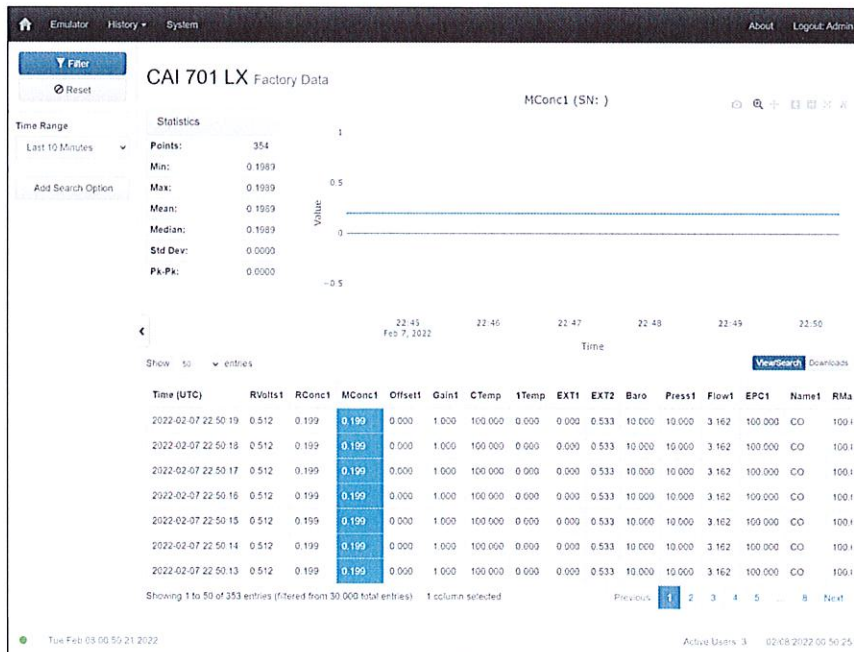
Emulator History System About Logout: Admin

Filter
Reset

Time Range
Last 10 Minutes

Add Search Option

CAI 701 LX Factory Data

Statistics

| | |
|---|---|
| Points: | 354 |
| Min: | 0.1989 |
| Max: | 0.1989 |
| Mean: | 0.1989 |
| Median: | 0.1989 |
| Std Dev: | 0.0000 |
| Pk-Pk: | 0.0000 |

MConc1 (SN: )

1
0.5
0
−0.5
Value

22:45 Feb 7, 2022
22:46
22:47
22:48
22:49
22:50
Time

Show 50 entries

ViewSearch Downloads

| Time (UTC) | RVolts1 | RConc1 | MConc1 | Offset1 | Gain1 | CTemp | 1Temp | EXT1 | EXT2 | Baro | Press1 | Flow1 | EPC1 | Name1 | RMa |
|---|---|---|---|---|---|---|---|---|---|---|---|---|---|---|---|
| 2022-02-07 22:50:19 | 0.512 | 0.199 | 0.199 | 0.000 | 1.000 | 100.000 | 0.000 | 0.000 | 0.533 | 10.000 | 10.000 | 3.162 | 100.000 | CO | 100.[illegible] |
| 2022-02-07 22:50:18 | 0.512 | 0.199 | 0.199 | 0.000 | 1.000 | 100.000 | 0.000 | 0.000 | 0.533 | 10.000 | 10.000 | 3.162 | 100.000 | CO | 100.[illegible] |
| 2022-02-07 22:50:17 | 0.512 | 0.199 | 0.199 | 0.000 | 1.000 | 100.000 | 0.000 | 0.000 | 0.533 | 10.000 | 10.000 | 3.162 | 100.000 | CO | 100.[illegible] |
| 2022-02-07 22:50:16 | 0.512 | 0.199 | 0.199 | 0.000 | 1.000 | 100.000 | 0.000 | 0.000 | 0.533 | 10.000 | 10.000 | 3.162 | 100.000 | CO | 100.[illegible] |
| 2022-02-07 22:50:15 | 0.512 | 0.199 | 0.199 | 0.000 | 1.000 | 100.000 | 0.000 | 0.000 | 0.533 | 10.000 | 10.000 | 3.162 | 100.000 | CO | 100.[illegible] |
| 2022-02-07 22:50:14 | 0.512 | 0.199 | 0.199 | 0.000 | 1.000 | 100.000 | 0.000 | 0.000 | 0.533 | 10.000 | 10.000 | 3.162 | 100.000 | CO | 100.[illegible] |
| 2022-02-07 22:50:13 | 0.512 | 0.199 | 0.199 | 0.000 | 1.000 | 100.000 | 0.000 | 0.000 | 0.533 | 10.000 | 10.000 | 3.162 | 100.000 | CO | 100.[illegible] |

Showing 1 to 50 of 353 entries (filtered from 30,000 total entries) 1 column selected

Previous 1 2 3 4 5 ... 8 Next

Tue Feb 08 00:50:21 2022

Active Users: 3 02/08/2022 00:50:25